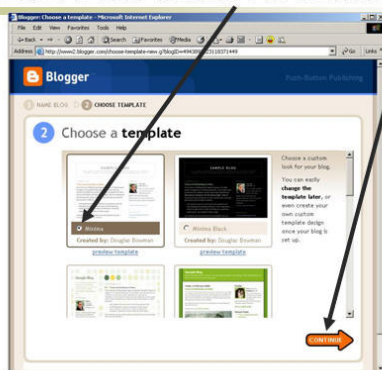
Blogger: Choose a template - Microsoft Internet Explorer

File Edit View Favorites Tools Help

Back Search Favorites Media

Address http://www2.blogger.com/choose-template.new.g?blogID=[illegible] Go Links

Blogger

Push-Button Publishing

NAME BLOG 2 CHOOSE TEMPLATE

2 Choose a template

Minima

Created by: Douglas Bowman

preview template

Minima Black

Created by: Douglas Bowman

preview template

Choose a custom look for your blog.

You can easily change the template later, or even create your own custom template design once your blog is set up.

CONTINUE